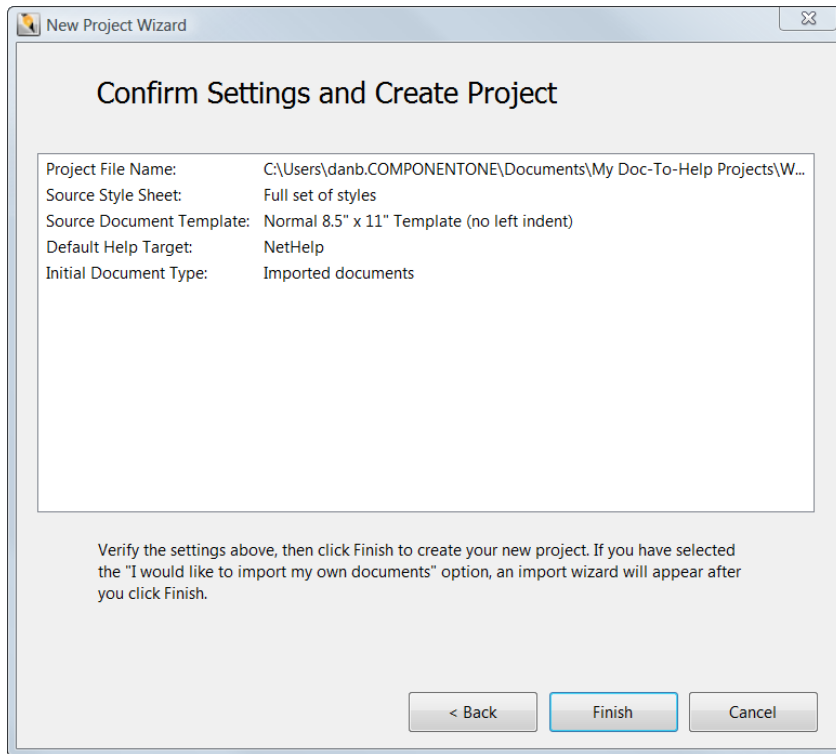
New Project Wizard

Confirm Settings and Create Project

| | |
|---|---|
| Project File Name: | C:\Users\danb.COMPONENTONE\Documents\My Doc-To-Help Projects\W... |
| Source Style Sheet: | Full set of styles |
| Source Document Template: | Normal 8.5" x 11" Template (no left indent) |
| Default Help Target: | NetHelp |
| Initial Document Type: | Imported documents |

Verify the settings above, then click Finish to create your new project. If you have selected the "I would like to import my own documents" option, an import wizard will appear after you click Finish.

< Back
Finish
Cancel